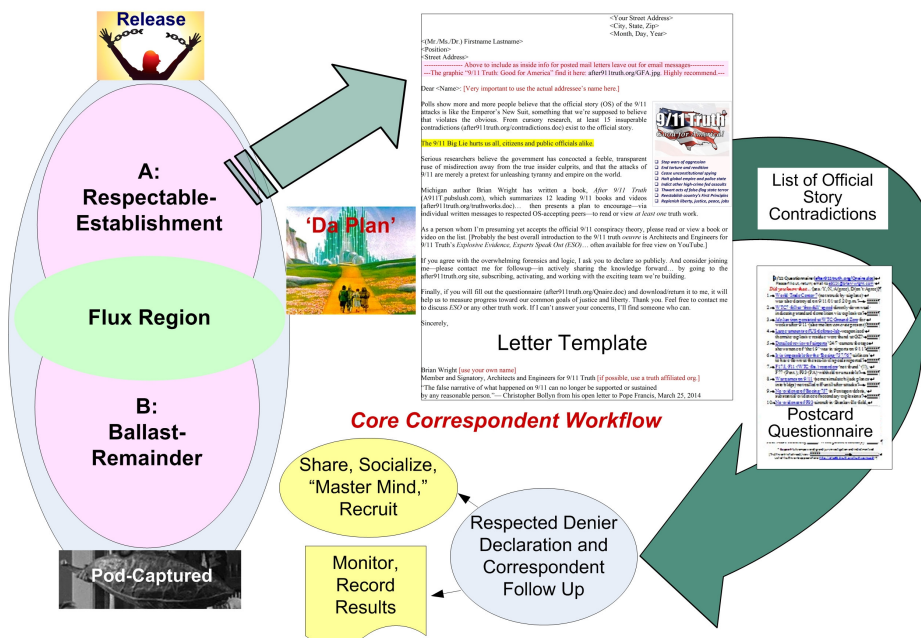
Release

A: Respectable-Establishment

Flux Region

B: Ballast-Remainder

Pod-Captured

'Da Plan'

<Your Street Address>
<City, State, Zip>
<Month, Day, Year>

<(Mr./Ms./Dr.) Firstname Lastname>
<Position>
<Street Address>
------------------ Above to include as inside info for posted mail letters leave out for email messages------------------
---The graphic "9/11 Truth: Good for America" find it here: after911truth.org/GFA.jpg. Highly recommend.---

Dear <Name>: [Very important to use the actual addressee's name here.]

Polls show more and more people believe that the official story (OS) of the 9/11 attacks is like the Emperor's New Suit, something that we're supposed to believe that violates the obvious. From cursory research, at least 15 insuperable contradictions (after911truth.org/contradictions.doc) exist to the official story.

The 9/11 Big Lie hurts us all, citizens and public officials alike.

Serious researchers believe the government has concocted a feeble, transparent ruse of misdirection away from the true insider culprits, and that the attacks of 9/11 are merely a pretext for unleashing tyranny and empire on the world.

Michigan author Brian Wright has written a book, After 9/11 Truth (A911T pubslush.com), which summarizes 12 leading 9/11 books and videos (after911truth.org/truthworks.doc)… then presents a plan to encourage—via individual written messages to respected OS-accepting peers—to read or view at least one truth work.

As a person whom I'm presuming yet accepts the official 9/11 conspiracy theory, please read or view a book or video on the list. [Probably the best overall introduction to the 9/11 truth oeuvre is Architects and Engineers for 9/11 Truth's Explosive Evidence, Experts Speak Out (ESO)… often available for free view on YouTube.]

If you agree with the overwhelming forensics and logic, I ask you to declare so publicly. And consider joining me—please contact me for followup—in actively sharing the knowledge forward… by going to the after911truth.org site, subscribing, activating, and working with the exciting team we're building.

Finally, if you will fill out the questionnaire (after911truth.org/Qnaire.doc) and download/return it to me, it will help us to measure progress toward our common goals of justice and liberty. Thank you. Feel free to contact me to discuss ESO or any other truth work. If I can't answer your concerns, I'll find someone who can.

Sincerely,

Letter Template

Brian Wright [use your own name]
Member and Signatory, Architects and Engineers for 9/11 Truth [if possible, use a truth affiliated org.]
"The false narrative of what happened on 9/11 can no longer be supported or sustained by any reasonable person." — Christopher Bollyn from his open letter to Pope Francis, March 25, 2014

9/11 Truth
Good for America!

Stop wars of aggression
End torture and rendition
Cease unconstitutional spying
Halt global empire and police state
Indict other high-crime fed assaults
Thwart acts of false-flag state terror
Reestablish country's First Principles
Replenish liberty, justice, peace, jobs

List of Official Story Contradictions

Postcard Questionnaire

Core Correspondent Workflow

Share, Socialize, "Master Mind," Recruit

Respected Denier Declaration and Correspondent Follow Up

Monitor, Record Results